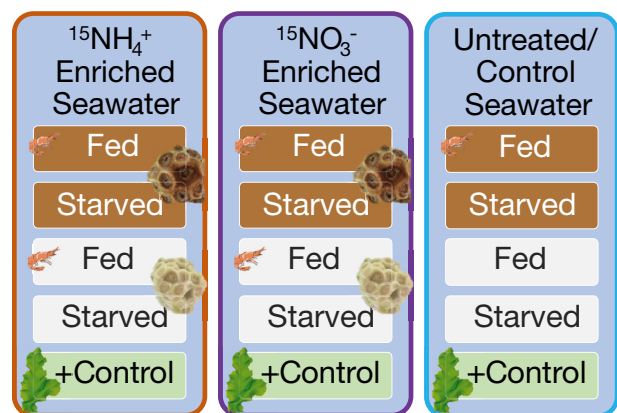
$^{15}NH_4^+$ Enriched Seawater

Fed

Starved

Fed

Starved

+Control

$^{15}NO_3^-$ Enriched Seawater

Fed

Starved

Fed

Starved

+Control

Untreated/ Control Seawater

Fed

Starved

Fed

Starved

+Control